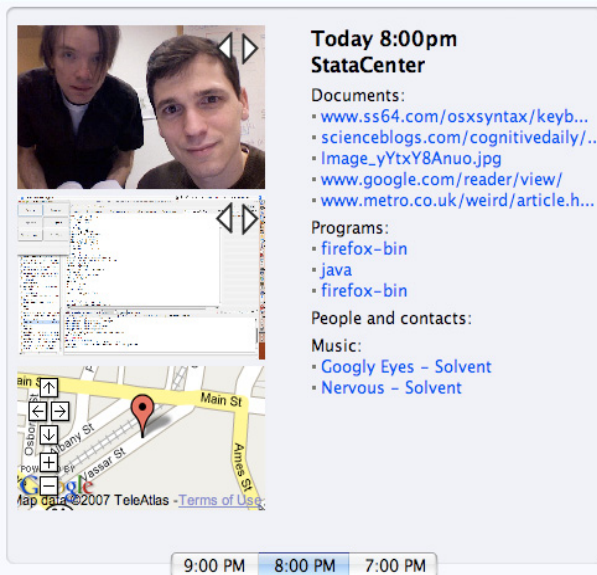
Today 8:00pm
StataCenter

Documents:
• www.ss64.com/osxsyntax/keyb...
• scienceblogs.com/cognitivedaily/...
• Image_yYtxY8Anuo.jpg
• www.google.com/reader/view/
• www.metro.co.uk/weird/article.h...

Programs:
• firefox-bin
• java
• firefox-bin

People and contacts:

Music:
• Googly Eyes - Solvent
• Nervous - Solvent

Main St
Albany St
Vassar St
Ames St
Osbo
POWERED BY
Google
Map data ©2007 TeleAtlas - Terms of Use

9:00 PM | 8:00 PM | 7:00 PM